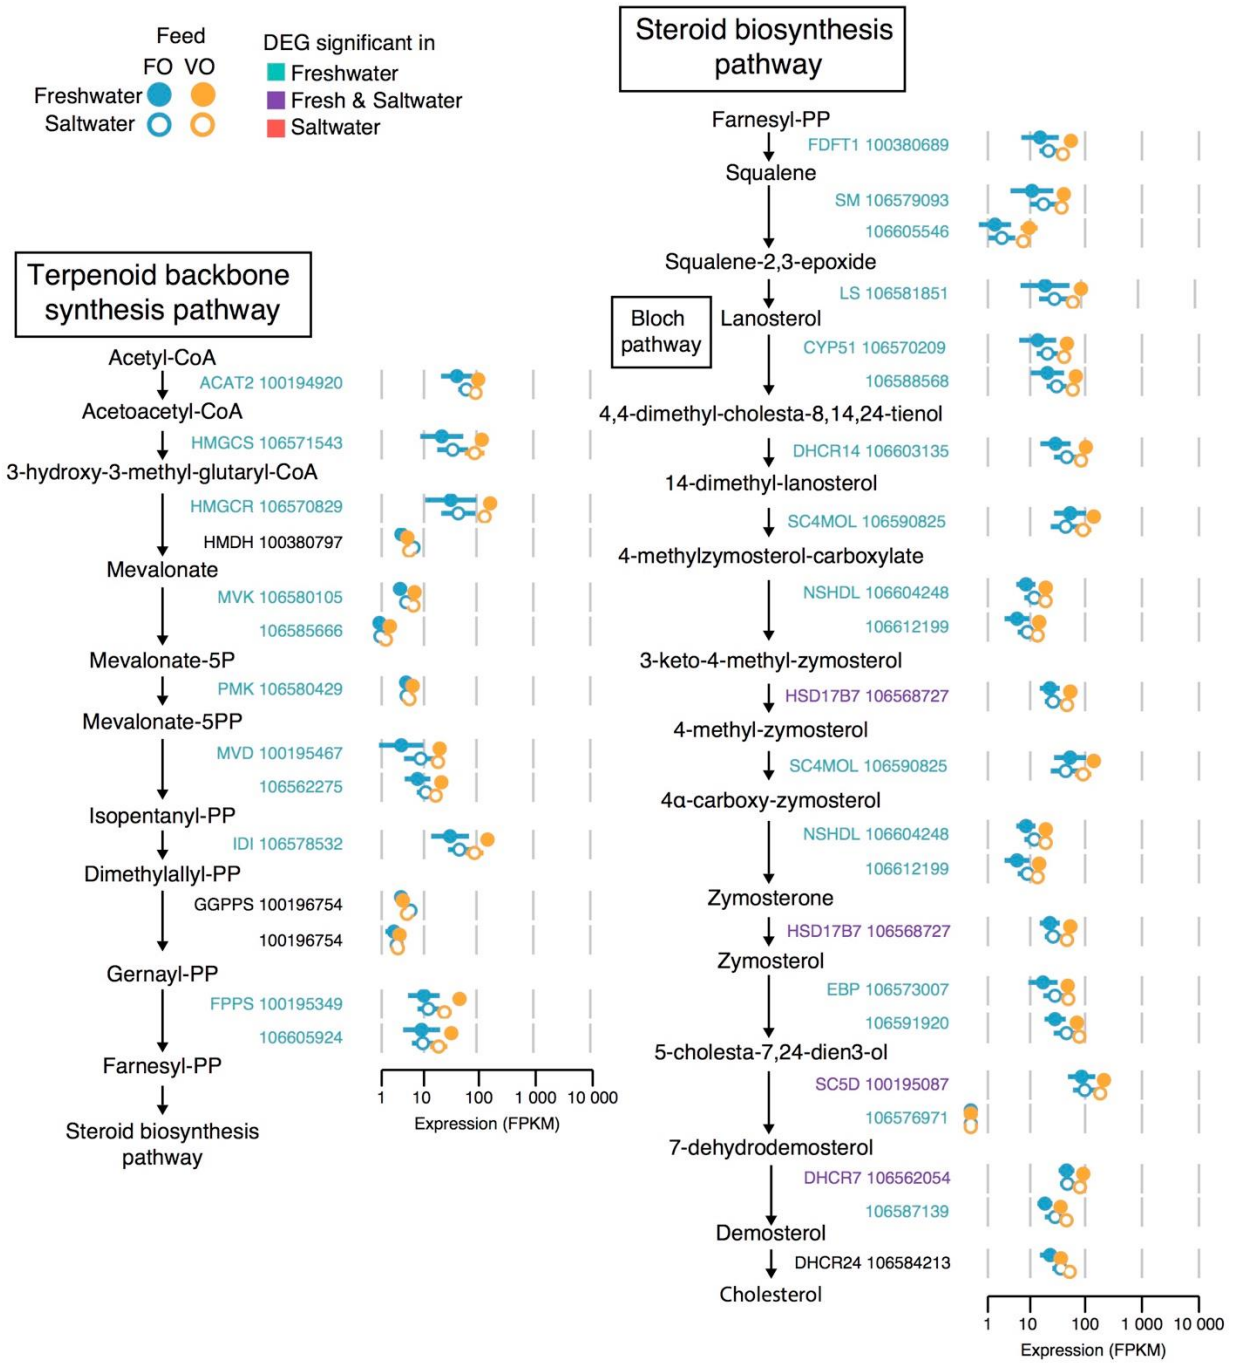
Feed
FO VO
Freshwater
Saltwater

DEG significant in
Freshwater
Fresh & Saltwater
Saltwater

Terpenoid backbone synthesis pathway

Acetyl-CoA
ACAT2 100194920
Acetoacetyl-CoA
HMGCS 106571543
3-hydroxy-3-methyl-glutaryl-CoA
HMGCR 106570829
HMDH 100380797
Mevalonate
MVK 106580105
106585666
Mevalonate-5P
PMK 106580429
Mevalonate-5PP
MVD 100195467
106562275
Isopentanyl-PP
IDI 106578532
Dimethylallyl-PP
GGPPS 100196754
100196754
Gernayl-PP
FPPS 100195349
106605924
Farnesyl-PP
Steroid biosynthesis pathway

1 10 100 1 000 10 000
Expression (FPKM)

Steroid biosynthesis pathway

Farnesyl-PP
FDFT1 100380689
Squalene
SM 106579093
106605546
Squalene-2,3-epoxide
LS 106581851
Bloch pathway
Lanosterol
CYP51 106570209
106588568
4,4-dimethyl-cholesta-8,14,24-tienol
DHCR14 106603135
14-dimethyl-lanosterol
SC4MOL 106590825
4-methylzymosterol-carboxylate
NSHDL 106604248
106612199
3-keto-4-methyl-zymosterol
HSD17B7 106568727
4-methyl-zymosterol
SC4MOL 106590825
4α-carboxy-zymosterol
NSHDL 106604248
106612199
Zymosterone
HSD17B7 106568727
Zymosterol
EBP 106573007
106591920
5-cholesta-7,24-dien3-ol
SC5D 100195087
106576971
7-dehydrodemosterol
DHCR7 106562054
106587139
Demosterol
DHCR24 106584213
Cholesterol

1 10 100 1 000 10 000
Expression (FPKM)